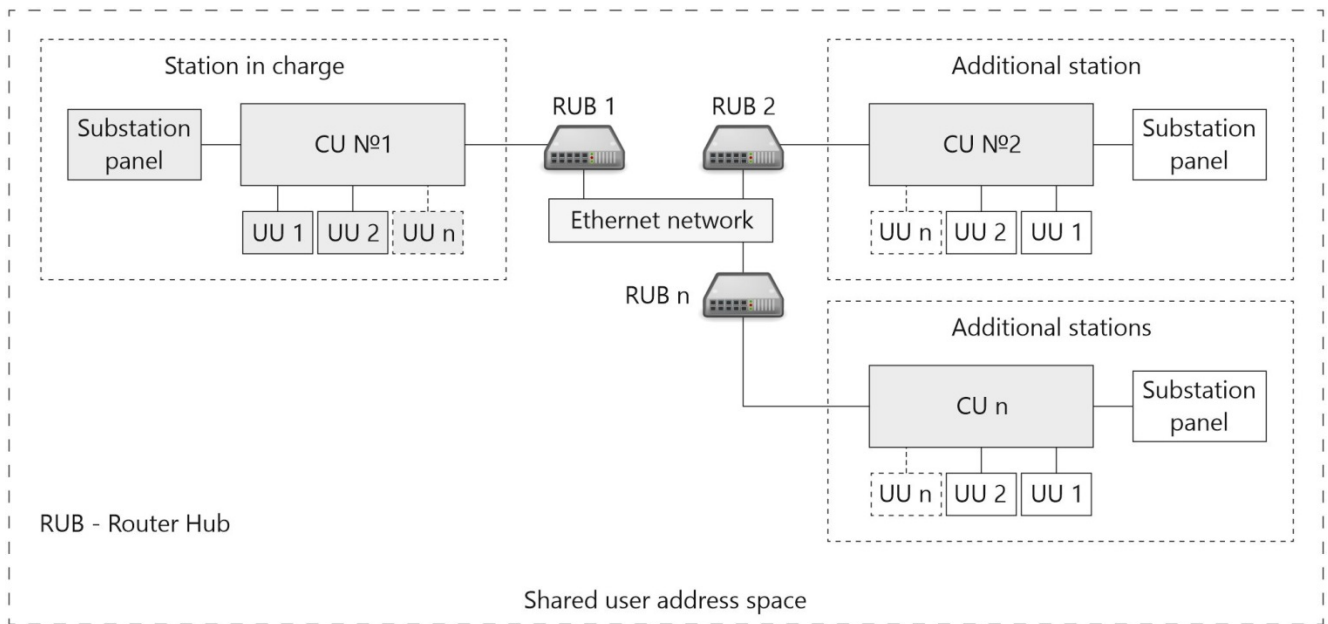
Station in charge

Substation panel

CU №1

UU 1
UU 2
UU n

RUB 1

RUB 2

Ethernet network

RUB n

Additional station

CU №2

Substation panel

UU n
UU 2
UU 1

Additional stations

CU n

Substation panel

UU n
UU 2
UU 1

RUB - Router Hub

Shared user address space